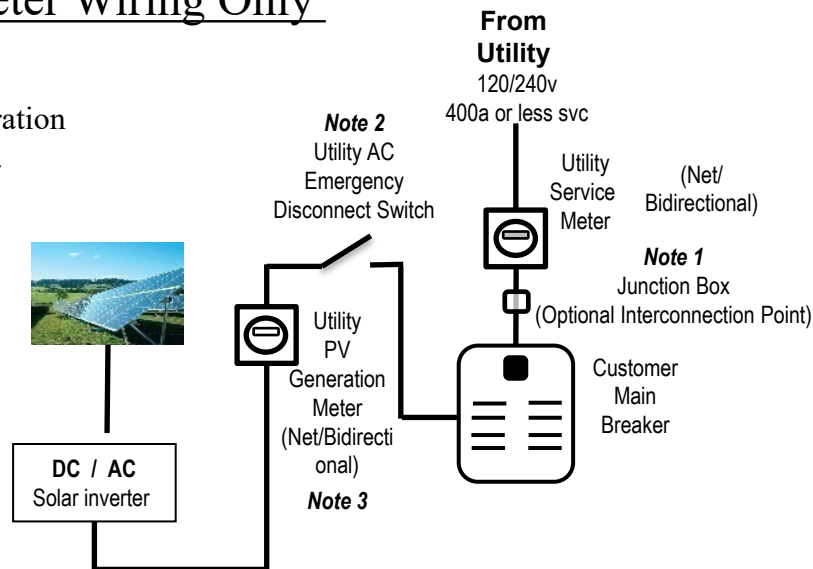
eter Wiring Only

ration

From Utility
120/240v
400a or less svc

Note 2
Utility AC
Emergency
Disconnect Switch

Utility
Service
Meter

(Net/
Bidirectional)

Note 1
Junction Box
(Optional Interconnection Point)

Utility
PV
Generation
Meter
(Net/Bidirectional)

Note 3

Customer
Main
Breaker

DC / AC
Solar inverter